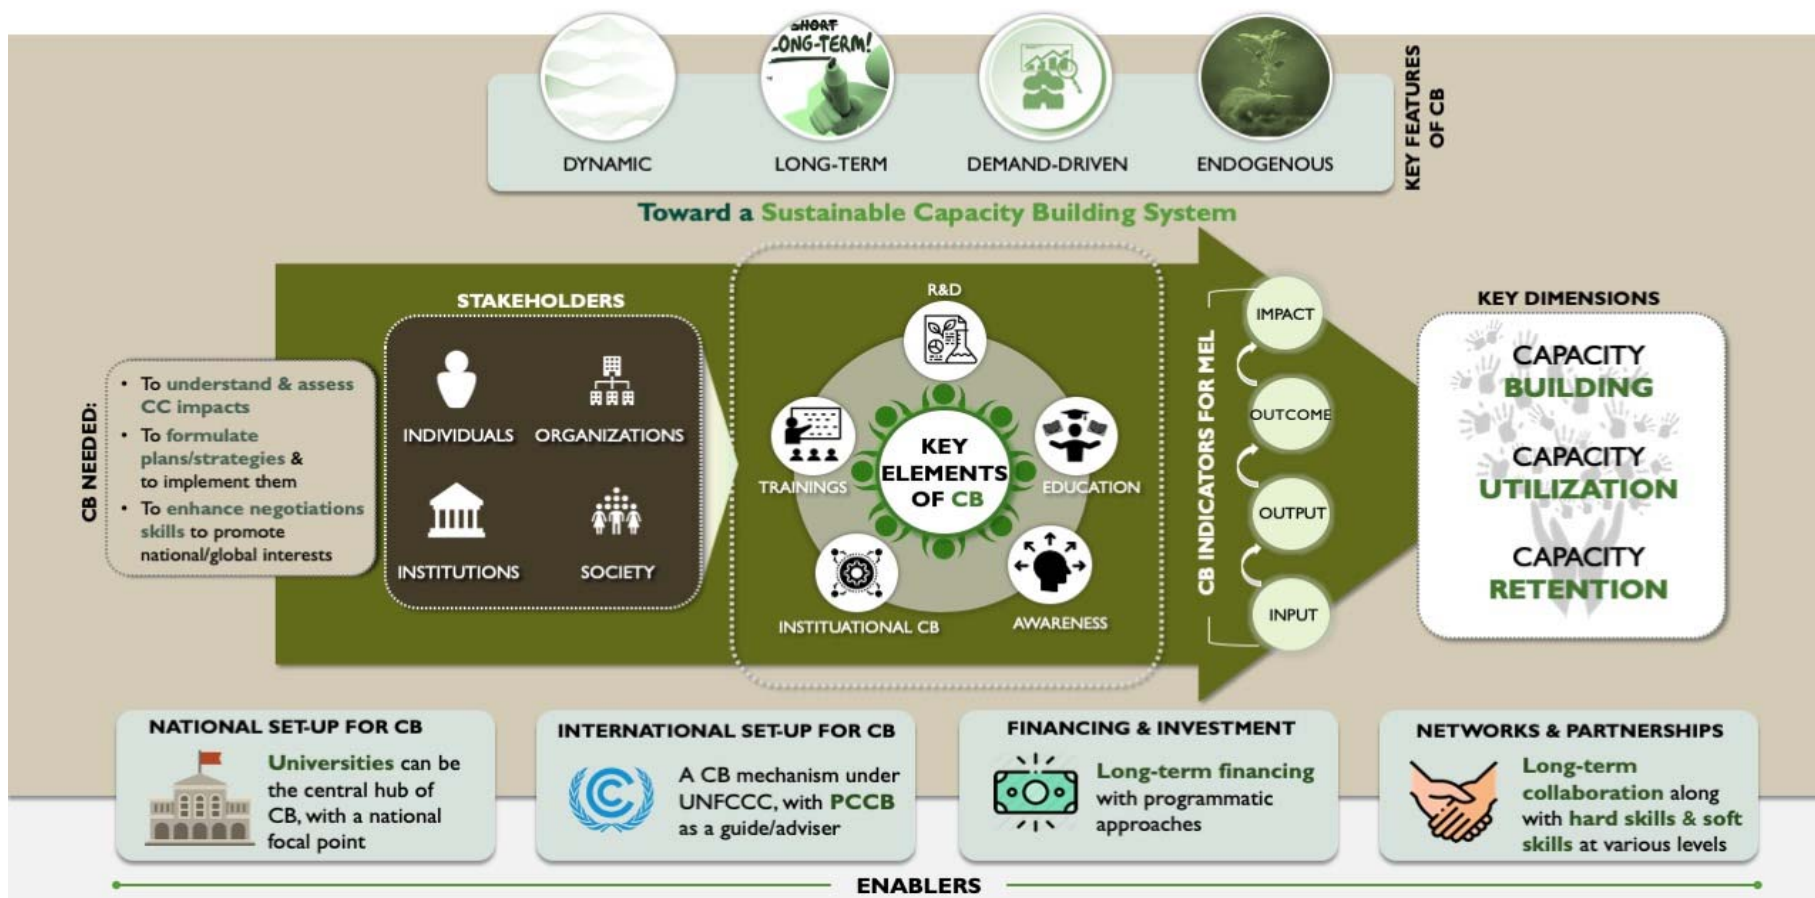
SHORT
LONG-TERM!

DYNAMIC
LONG-TERM
DEMAND-DRIVEN
ENDOGENOUS

KEY FEATURES OF CB

Toward a Sustainable Capacity Building System

CB NEEDED:
- To understand & assess CC impacts
- To formulate plans/strategies & to implement them
- To enhance negotiations skills to promote national/global interests

STAKEHOLDERS
INDIVIDUALS
ORGANIZATIONS
INSTITUTIONS
SOCIETY

R&D
TRAININGS
KEY ELEMENTS OF CB
EDUCATION
INSTITUTIONAL CB
AWARENESS

CB INDICATORS FOR MEL
IMPACT
OUTCOME
OUTPUT
INPUT

KEY DIMENSIONS
CAPACITY BUILDING
CAPACITY UTILIZATION
CAPACITY RETENTION

NATIONAL SET-UP FOR CB
Universities can be the central hub of CB, with a national focal point

INTERNATIONAL SET-UP FOR CB
A CB mechanism under UNFCCC, with PCCB as a guide/adviser

FINANCING & INVESTMENT
Long-term financing with programmatic approaches

NETWORKS & PARTNERSHIPS
Long-term collaboration along with hard skills & soft skills at various levels

ENABLERS